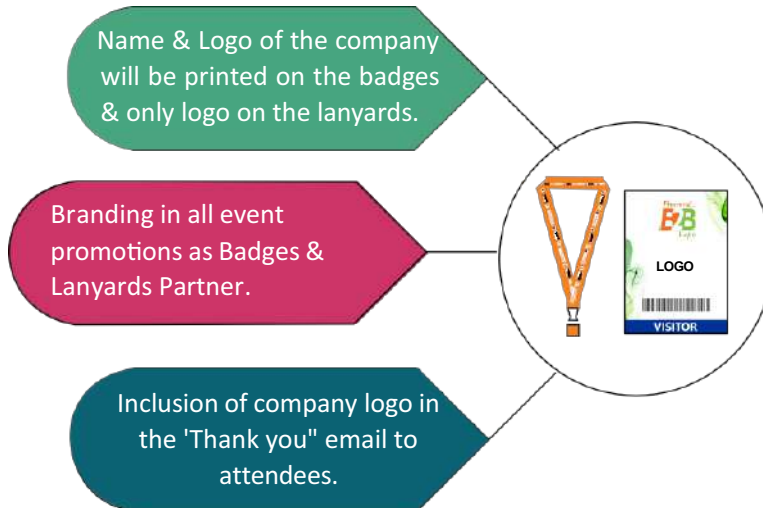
Name & Logo of the company will be printed on the badges & only logo on the lanyards.

Branding in all event promotions as Badges & Lanyards Partner.

Inclusion of company logo in the 'Thank you" email to attendees.

LOGO

VISITOR